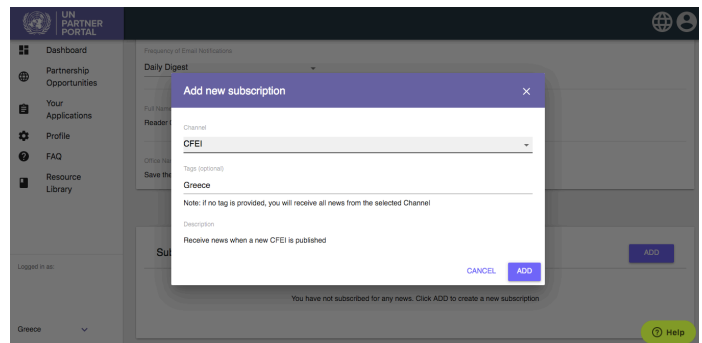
UN PARTNER PORTAL

Dashboard
Partnership Opportunities
Your Applications
Profile
FAQ
Resource Library

Logged in as:

Greece

Frequency of Email Notifications
Daily Digest

Full Name
Reader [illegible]

Office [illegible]
Save the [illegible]

Sub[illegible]

ADD

You have not subscribed for any news. Click ADD to create a new subscription

Add new subscription

Channel
CFEI

Tags (optional)
Greece

Note: if no tag is provided, you will receive all news from the selected Channel

Description
Receive news when a new CFEI is published

CANCEL
ADD

Help